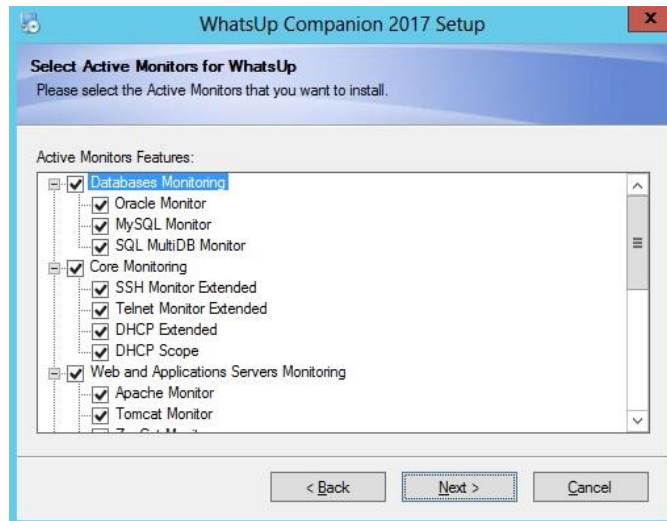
WhatsUp Companion 2017 Setup

Select Active Monitors for WhatsUp
Please select the Active Monitors that you want to install.

Active Monitors Features:

Databases Monitoring
Oracle Monitor
MySQL Monitor
SQL MultiDB Monitor
Core Monitoring
SSH Monitor Extended
Telnet Monitor Extended
DHCP Extended
DHCP Scope
Web and Applications Servers Monitoring
Apache Monitor
Tomcat Monitor
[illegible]

< Back
Next >
Cancel